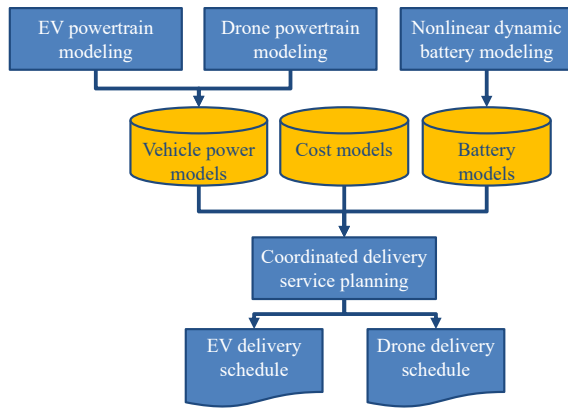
EV powertrain modeling

Drone powertrain modeling

Nonlinear dynamic battery modeling

Vehicle power models

Cost models

Battery models

Coordinated delivery service planning

EV delivery schedule

Drone delivery schedule